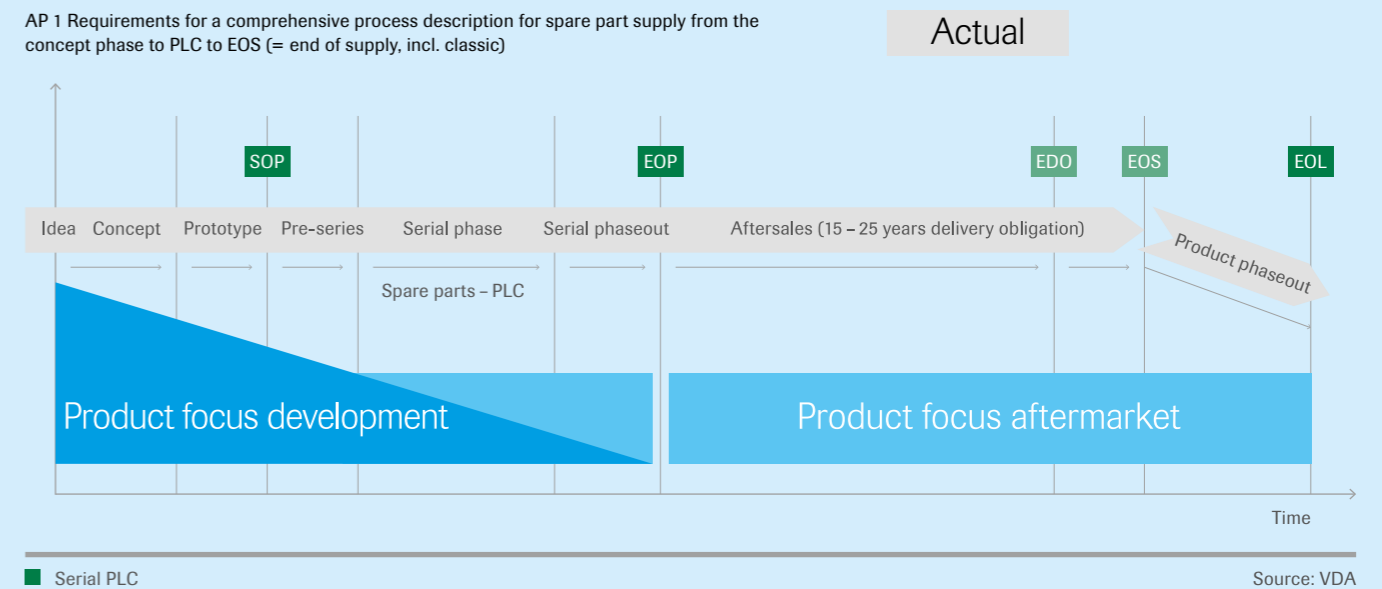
AP 1 Requirements for a comprehensive process description for spare part supply from the concept phase to PLC to EOS (= end of supply, incl. classic)

Actual

SOP

EOP

EDO

EOS

EOL

Idea Concept Prototype Pre-series Serial phase Serial phaseout Aftersales (15 – 25 years delivery obligation)

Product phaseout

Spare parts – PLC

Product focus development

Product focus aftermarket

Time

Serial PLC

Source: VDA